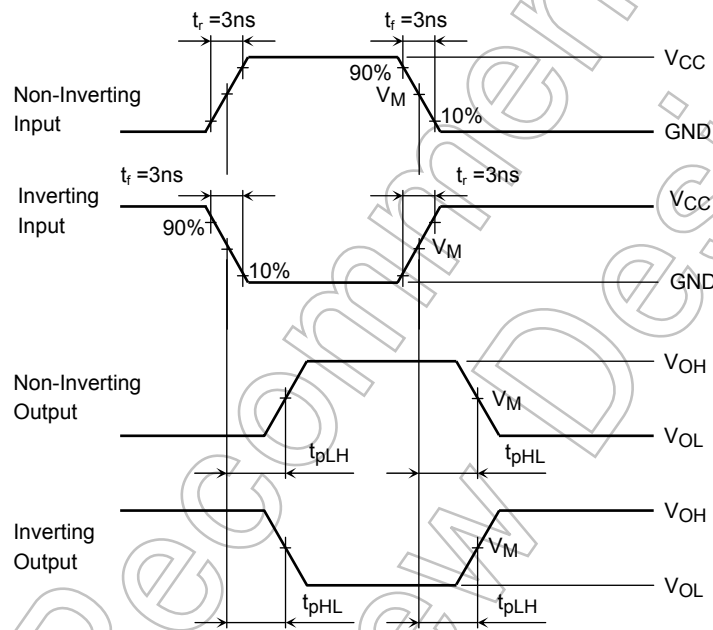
$t_r$ =3ns

$t_f$ =3ns

$V_{CC}$

Non-Inverting Input

90%

$V_M$

10%

GND

$t_f$ =3ns

$t_r$ =3ns

Inverting Input

$V_{CC}$

90%

$V_M$

10%

GND

Non-Inverting Output

$V_{OH}$

$V_M$

$V_{OL}$

$t_{pLH}$

$t_{pHL}$

Inverting Output

$V_{OH}$

$V_M$

$V_{OL}$

$t_{pHL}$

$t_{pLH}$